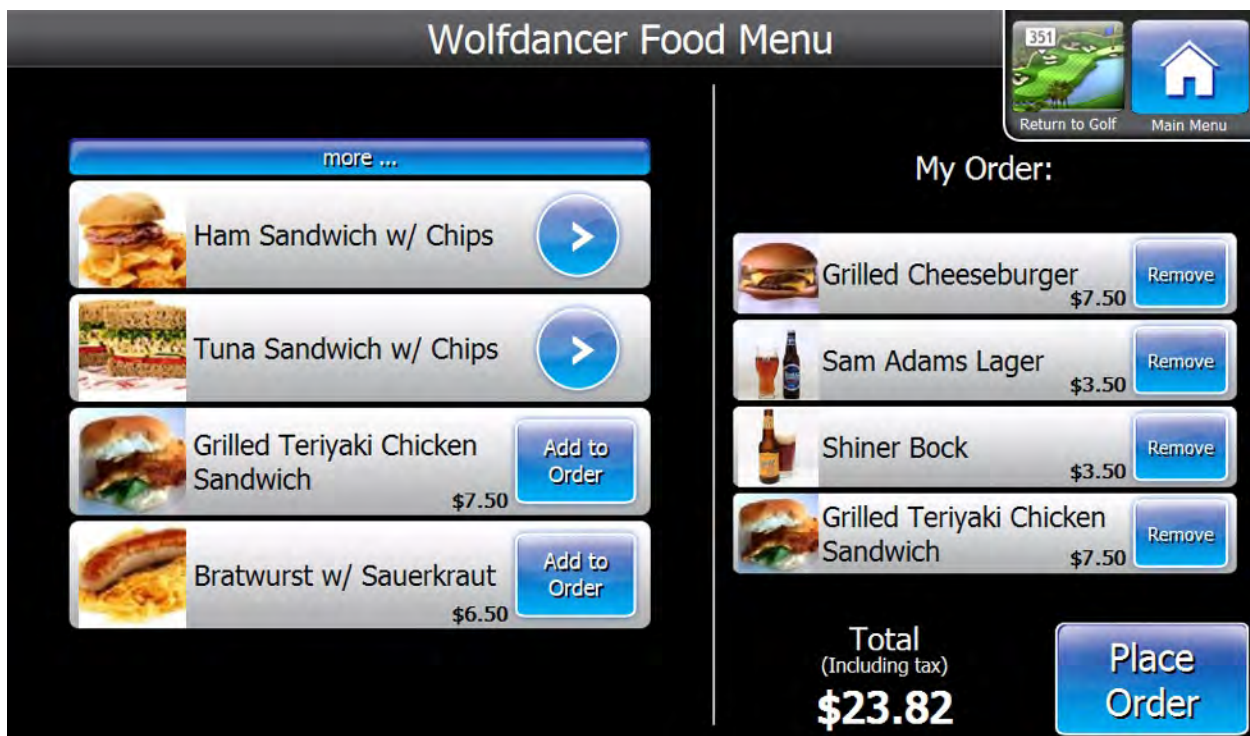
Wolfdancer Food Menu

351
Return to Golf

Main Menu

more ...

Ham Sandwich w/ Chips

Tuna Sandwich w/ Chips

Grilled Teriyaki Chicken Sandwich
Add to Order
$7.50

Bratwurst w/ Sauerkraut
Add to Order
$6.50

My Order:

Grilled Cheeseburger
$7.50
Remove

Sam Adams Lager
$3.50
Remove

Shiner Bock
$3.50
Remove

Grilled Teriyaki Chicken Sandwich
$7.50
Remove

Total
(Including tax)
$23.82

Place Order